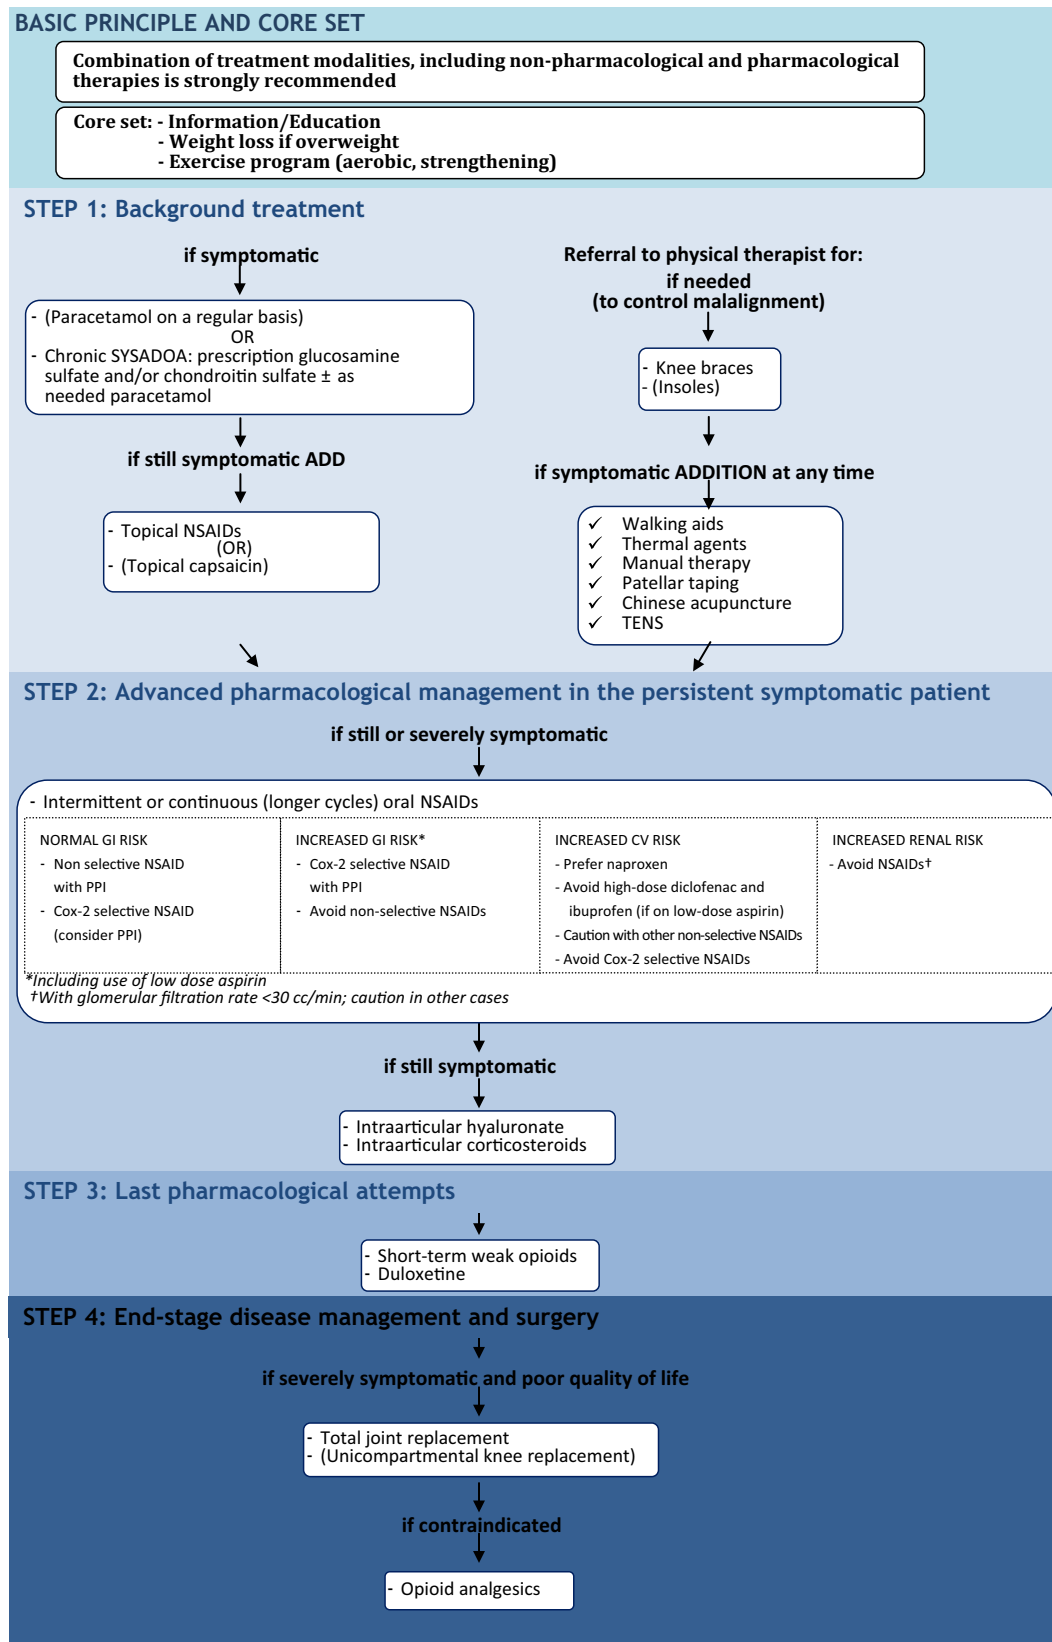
BASIC PRINCIPLE AND CORE SET

Combination of treatment modalities, including non-pharmacological and pharmacological therapies is strongly recommended

Core set: - Information/Education
- Weight loss if overweight
- Exercise program (aerobic, strengthening)

STEP 1: Background treatment

if symptomatic

- (Paracetamol on a regular basis)
OR
- Chronic SYSADOA: prescription glucosamine sulfate and/or chondroitin sulfate ± as needed paracetamol

if still symptomatic ADD

- Topical NSAIDs
(OR)
- (Topical capsaicin)

Referral to physical therapist for:
if needed
(to control malalignment)

- Knee braces
- (Insoles)

if symptomatic ADDITION at any time

✓ Walking aids
✓ Thermal agents
✓ Manual therapy
✓ Patellar taping
✓ Chinese acupuncture
✓ TENS

STEP 2: Advanced pharmacological management in the persistent symptomatic patient

if still or severely symptomatic

- Intermittent or continuous (longer cycles) oral NSAIDs

| NORMAL GI RISK | INCREASED GI RISK* | INCREASED CV RISK | INCREASED RENAL RISK |
|---|---|---|---|
| - Non selective NSAID with PPI<br>- Cox-2 selective NSAID (consider PPI) | - Cox-2 selective NSAID with PPI<br>- Avoid non-selective NSAIDs | - Prefer naproxen<br>- Avoid high-dose diclofenac and ibuprofen (if on low-dose aspirin)<br>- Caution with other non-selective NSAIDs<br>- Avoid Cox-2 selective NSAIDs | - Avoid NSAIDs† |

*Including use of low dose aspirin
†With glomerular filtration rate <30 cc/min; caution in other cases

if still symptomatic

- Intraarticular hyaluronate
- Intraarticular corticosteroids

STEP 3: Last pharmacological attempts

- Short-term weak opioids
- Duloxetine

STEP 4: End-stage disease management and surgery

if severely symptomatic and poor quality of life

- Total joint replacement
- (Unicompartmental knee replacement)

if contraindicated

- Opioid analgesics